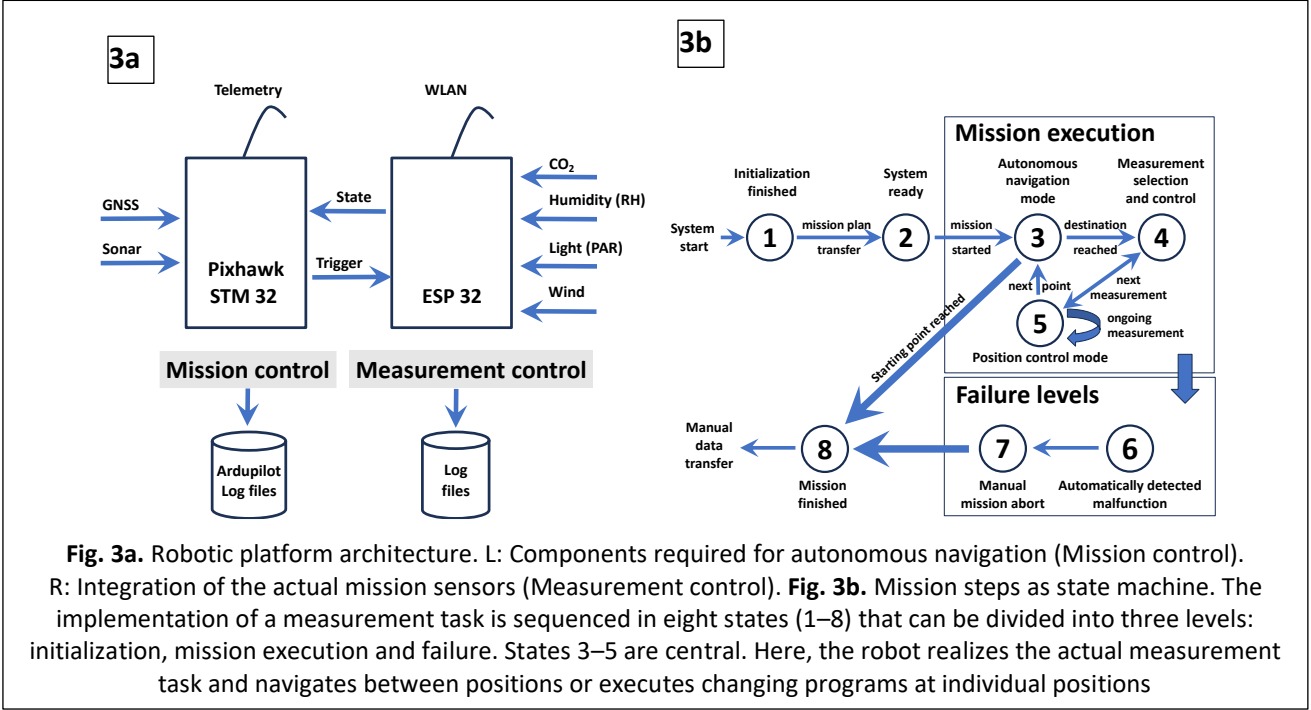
3a

Telemetry

WLAN

GNSS

Sonar

State

Trigger

Pixhawk STM 32

ESP 32

$CO_2$

Humidity (RH)

Light (PAR)

Wind

Mission control

Measurement control

Ardupilot Log files

Log files

3b

Mission execution

Initialization finished

System ready

Autonomous navigation mode

Measurement selection and control

System start

1

mission plan transfer

2

mission started

3

destination reached

4

next point

next measurement

5

ongoing measurement

Position control mode

Starting point reached

Failure levels

Manual data transfer

8

Mission finished

7

Manual mission abort

6

Automatically detected malfunction

**Fig. 3a.** Robotic platform architecture. L: Components required for autonomous navigation (Mission control). R: Integration of the actual mission sensors (Measurement control). **Fig. 3b.** Mission steps as state machine. The implementation of a measurement task is sequenced in eight states (1–8) that can be divided into three levels: initialization, mission execution and failure. States 3–5 are central. Here, the robot realizes the actual measurement task and navigates between positions or executes changing programs at individual positions